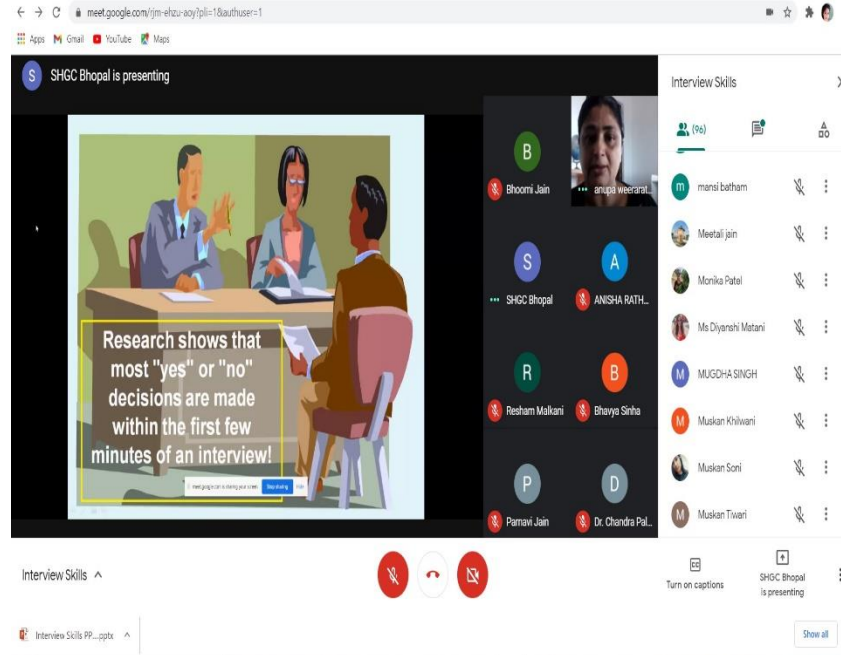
meet.google.com/rjm-ehzu-aoy?pli=1&authuser=1

Apps Gmail YouTube Maps

S SHGC Bhopal is presenting

Research shows that most "yes" or "no" decisions are made within the first few minutes of an interview!

meet.google.com is sharing your screen. Stop sharing Hide

B Bhoomi Jain

anupa weerarat...

S SHGC Bhopal

A ANISHA RATH...

R Resham Malkani

B Bhavya Sinha

P Parnavi Jain

D Dr. Chandra Pal...

Interview Skills

(96)

m mansi batham

Meetali jain

Monika Patel

Ms Diyanshi Matani

M MUGDHA SINGH

M Muskan Khilwani

Muskan Soni

M Muskan Tiwari

Interview Skills ^

Turn on captions

SHGC Bhopal is presenting

Interview Skills PP....pptx ^

Show all